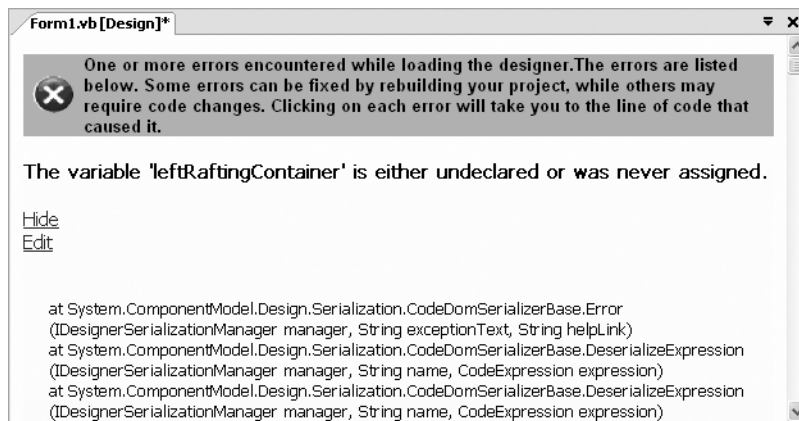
Form1.vb [Design]*

One or more errors encountered while loading the designer.The errors are listed below. Some errors can be fixed by rebuilding your project, while others may require code changes. Clicking on each error will take you to the line of code that caused it.

The variable 'leftRaftingContainer' is either undeclared or was never assigned.

Hide
Edit

at System.ComponentModel.Design.Serialization.CodeDomSerializerBase.Error (IDesignerSerializationManager manager, String exceptionText, String helpLink)
at System.ComponentModel.Design.Serialization.CodeDomSerializerBase.DeserializeExpression (IDesignerSerializationManager manager, String name, CodeExpression expression)
at System.ComponentModel.Design.Serialization.CodeDomSerializerBase.DeserializeExpression (IDesignerSerializationManager manager, String name, CodeExpression expression)